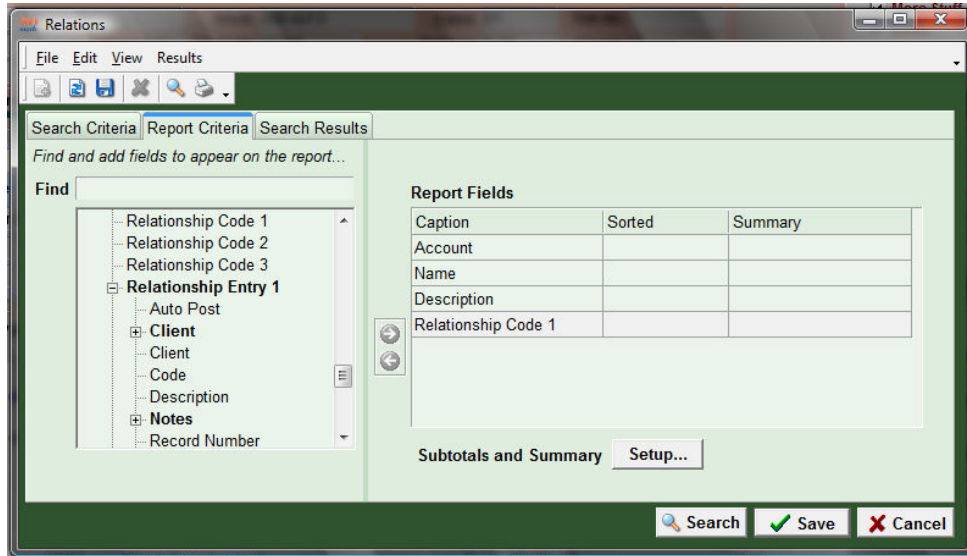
Relations

File Edit View Results

Search Criteria | Report Criteria | Search Results

Find and add fields to appear on the report...

Find

Relationship Code 1
Relationship Code 2
Relationship Code 3
Relationship Entry 1
Auto Post
Client
Client
Code
Description
Notes
Record Number

Report Fields

| Caption | Sorted | Summary |
|---|---|---|
| Account | | |
| Name | | |
| Description | | |
| Relationship Code 1 | | |

Subtotals and Summary Setup...

Search Save Cancel